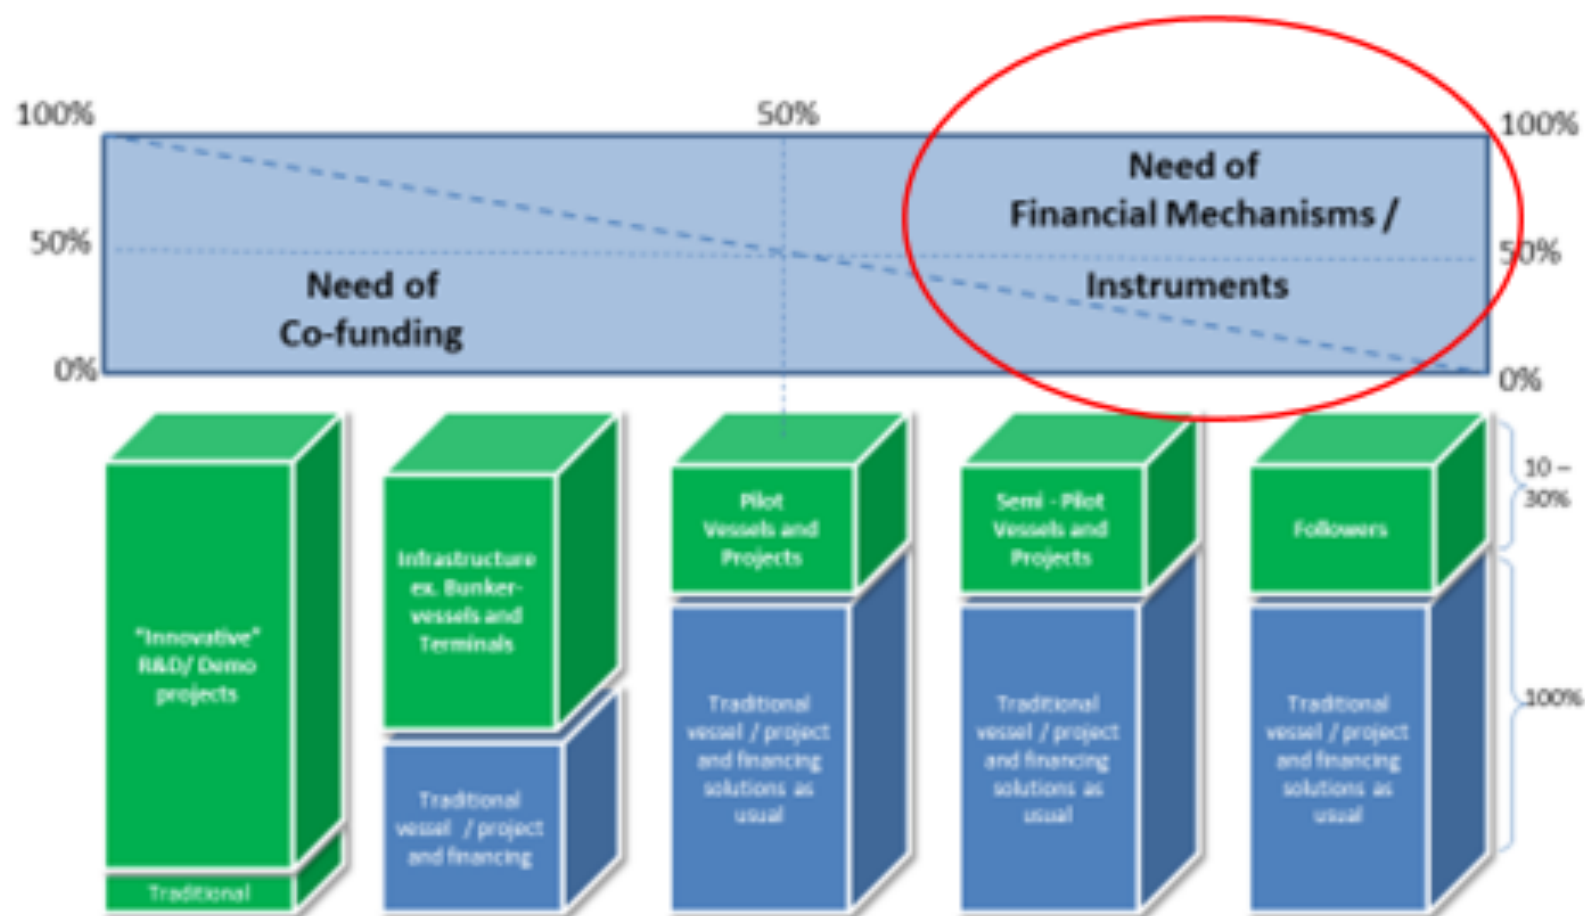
100%

50%

100%

50%

50%

0%

0%

Need of Co-funding

Need of Financial Mechanisms / Instruments

"Innovative" R&D/ Demo projects

Traditional

Infrastructure ex. Bunker-vessels and Terminals

Traditional vessel / project and financing

Pilot Vessels and Projects

Traditional vessel / project and financing solutions as usual

Semi - Pilot Vessels and Projects

Traditional vessel / project and financing solutions as usual

Followers

Traditional vessel / project and financing solutions as usual

10 – 30%

100%